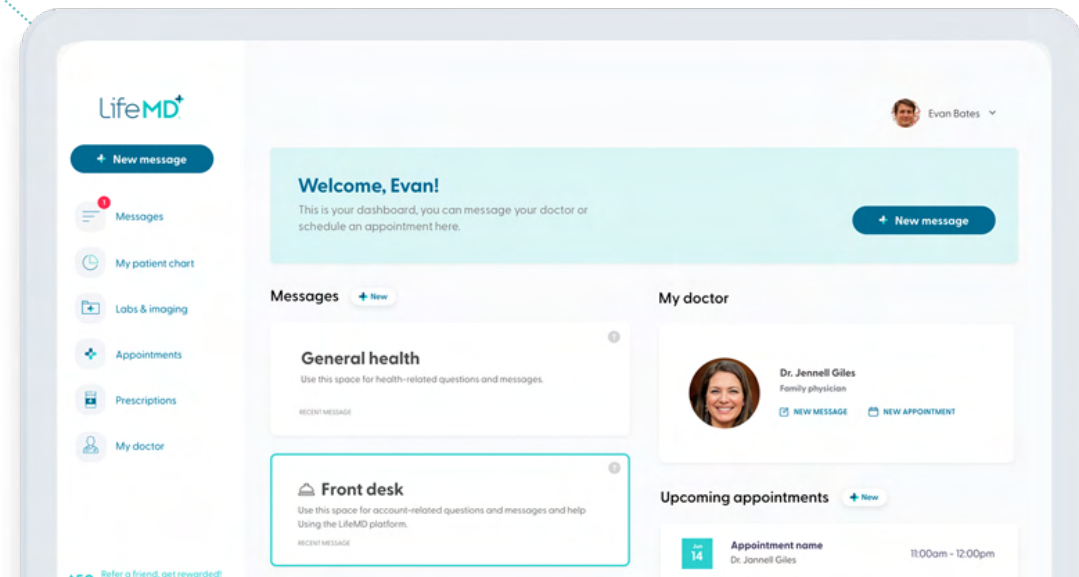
LifeMD

+ New message

1
Messages

My patient chart

Labs & imaging

Appointments

Prescriptions

My doctor

Refer a friend, get rewarded!

Evan Bates

Welcome, Evan!

This is your dashboard, you can message your doctor or schedule an appointment here.

+ New message

Messages + New

General health

Use this space for health-related questions and messages.

RECENT MESSAGE

Front desk

Use this space for account-related questions and messages and help Using the LifeMD platform.

RECENT MESSAGE

My doctor

Dr. Jennell Giles

Family physician

NEW MESSAGE NEW APPOINTMENT

Upcoming appointments + New

Jun 14

Appointment name

Dr. Jannell Giles

11:00am - 12:00pm